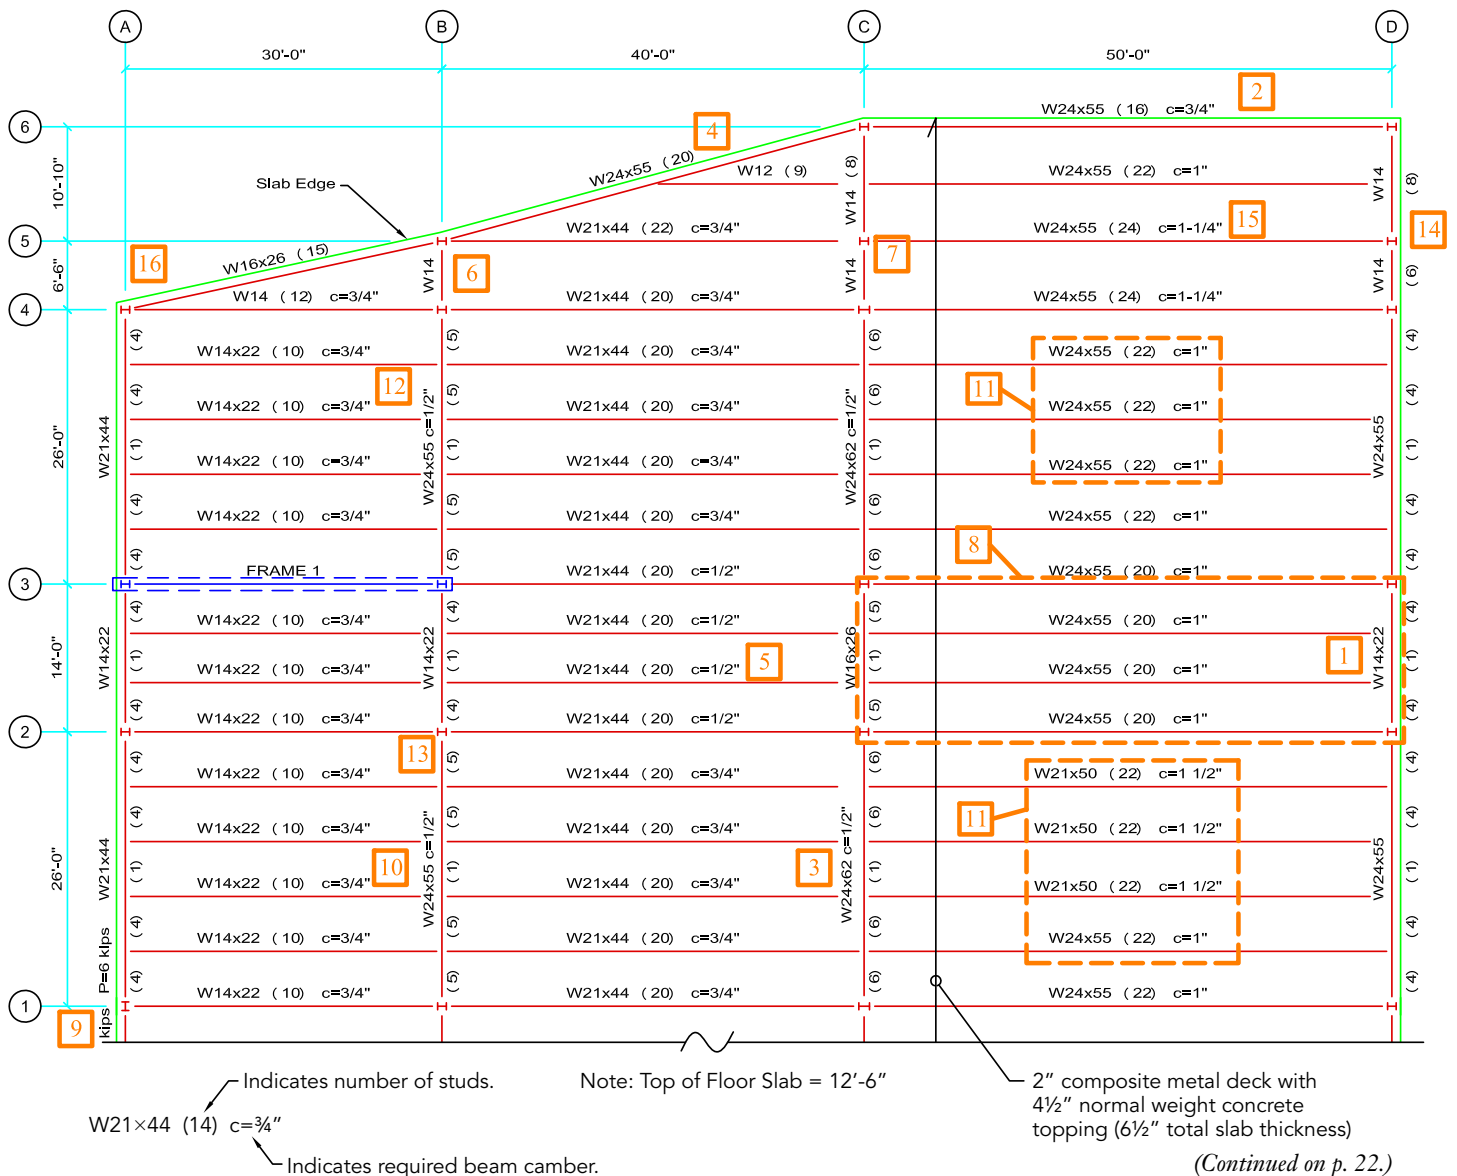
A B C D

30'-0" 40'-0" 50'-0"

6 5 4 3 2 1

10'-10" 6'-6" 26'-0" 14'-0" 26'-0"

2

W24x55 (16) c=3/4"

4

W24x55 (20)

W12 (9)

W14 (8)

W24x55 (22) c=1"

W14 (8)

Slab Edge

W21x44 (22) c=3/4"

W24x55 (24) c=1-1/4"

15

14

W16x26 (15)

16

6

7

W14

W14

W14 (6)

W14 (12) c=3/4"

W21x44 (20) c=3/4"

W24x55 (24) c=1-1/4"

(4) W14x22 (10) c=3/4" (5) W21x44 (20) c=3/4" (6) W24x55 (22) c=1" (4)

12

11

(4) W14x22 (10) c=3/4" (5) W21x44 (20) c=3/4" (6) W24x55 (22) c=1" (4)

W21x44

W24x55 c=1/2"

W24x62 c=1/2"

W24x55

(1) W14x22 (10) c=3/4" (1) W21x44 (20) c=3/4" (1) W24x55 (22) c=1" (1)

(4) W14x22 (10) c=3/4" (5) W21x44 (20) c=3/4" (6) W24x55 (22) c=1" (4)

8

(4) FRAME 1 (5) W21x44 (20) c=1/2" (6) W24x55 (20) c=1" (4)

(4) W14x22 (10) c=3/4" (4) W21x44 (20) c=1/2" (5) W24x55 (20) c=1" (4)

1

W14x22

W14x22

W16x26

W14x22

(1) W14x22 (10) c=3/4" (1) W21x44 (20) c=1/2" 5 (1) W24x55 (20) c=1" (1)

(4) W14x22 (10) c=3/4" (4) W21x44 (20) c=1/2" (5) W24x55 (20) c=1" (4)

13

(4) W14x22 (10) c=3/4" (5) W21x44 (20) c=3/4" (6) W21x50 (22) c=1 1/2" (4)

11

(4) W14x22 (10) c=3/4" (5) W21x44 (20) c=3/4" (6) W21x50 (22) c=1 1/2" (4)

10

3

W21x44

W24x55 c=1/2"

W24x62 c=1/2"

W24x55

(1) W14x22 (10) c=3/4" (1) W21x44 (20) c=3/4" (1) W21x50 (22) c=1 1/2" (1)

(4) W14x22 (10) c=3/4" (5) W21x44 (20) c=3/4" (6) W24x55 (22) c=1" (4)

P=6 kips

(4) W14x22 (10) c=3/4" (5) W21x44 (20) c=3/4" (6) W24x55 (22) c=1" (4)

9

kips

Indicates number of studs.

W21×44 (14) c=¾"

Indicates required beam camber.

Note: Top of Floor Slab = 12'-6"

2" composite metal deck with 4½" normal weight concrete topping (6½" total slab thickness)

(Continued on p. 22.)